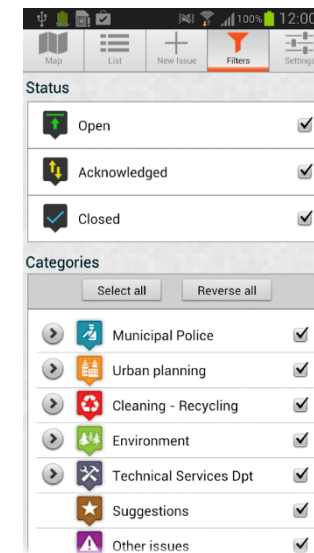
100% 12:00

Map
List
New Issue
Filters
Settings

Status

Open

Acknowledged

Closed

Categories

Select all
Reverse all

Municipal Police

Urban planning

Cleaning - Recycling

Environment

Technical Services Dpt

Suggestions

Other issues